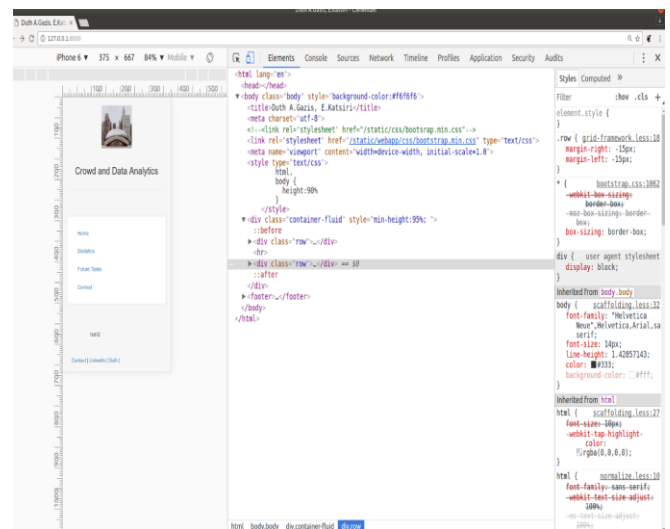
Duth A.Gazis, E.Kats ×

127.0.0.1

iPhone 6 ▼ 375 × 667 84% ▼ Mobile ▼

Elements Console Sources Network Timeline Profiles Application Security Audits

100 200 300 400 500

Crowd and Data Analytics

Home

Statistics

Future Tasks

Contact

Contact | LinkedIn | Duth |

<html lang="en">
<head></head>
▼<body class="body" style="background-color:#f6f6f6">
<title>Duth A.Gazis, E.Katsiri</title>
<meta charset="utf-8">
<!--<link rel="stylesheet" href="/static/css/bootsrap.min.css"-->
<link rel="stylesheet" href="/static/webapp/css/bootstrap.min.css" type="text/css">
<meta name="viewport" content="width=device-width, initial-scale=1.0">
<style type="text/css">
html,
body {
height:90%
}
</style>
▼<div class="container-fluid" style="min-height:95%; ">
::before
▶<div class="row">…</div>
<hr>
▶<div class="row">…</div> == $0
::after
</div>
▶<footer>…</footer>
</body>
</html>

Styles Computed »

Filter :hov .cls +

element.style {
}

.row { grid-framework.less:18
margin-right: -15px;
margin-left: -15px;
}

* { bootstrap.css:1062
-webkit-box-sizing: border-box;
-moz-box-sizing: border-box;
box-sizing: border-box;
}

div { user agent stylesheet
display: block;
}

Inherited from body.body

body { scaffolding.less:32
font-family: "Helvetica Neue",Helvetica,Arial,sans-serif;
font-size: 14px;
line-height: 1.42857143;
color: #333;
background-color: #fff;
}

Inherited from html

html { scaffolding.less:27
font-size: 10px;
-webkit-tap-highlight-color: rgba(0,0,0,0);
}

html { normalize.less:10
font-family: sans-serif;
-webkit-text-size-adjust: 100%;
-ms-text-size-adjust: 100%;

html body.body div.container-fluid div.row